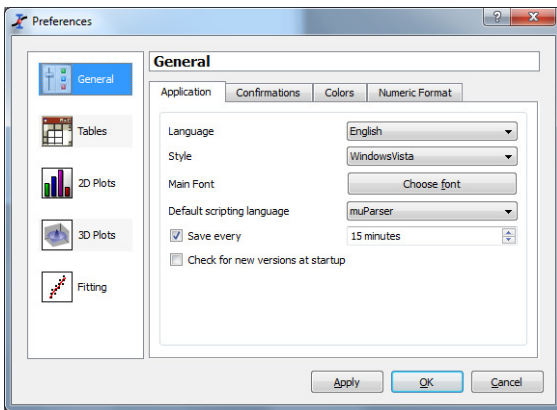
Preferences

?

General

Tables

2D Plots

3D Plots

Fitting

General

Application

Confirmations

Colors

Numeric Format

Language

English

Style

WindowsVista

Main Font

Choose font

Default scripting language

muParser

Save every

15 minutes

Check for new versions at startup

Apply

OK

Cancel